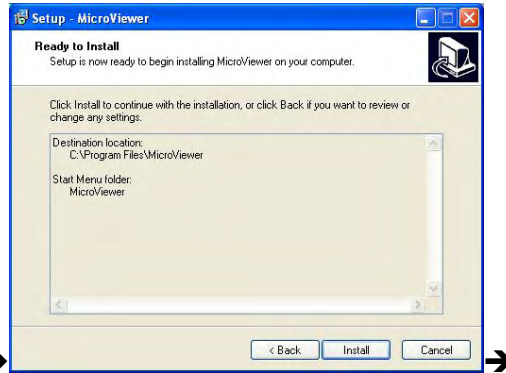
Setup - MicroViewer

Ready to Install
Setup is now ready to begin installing MicroViewer on your computer.

Click Install to continue with the installation, or click Back if you want to review or change any settings.

Destination location:
C:\Program Files\MicroViewer

Start Menu folder:
MicroViewer

< Back
Install
Cancel